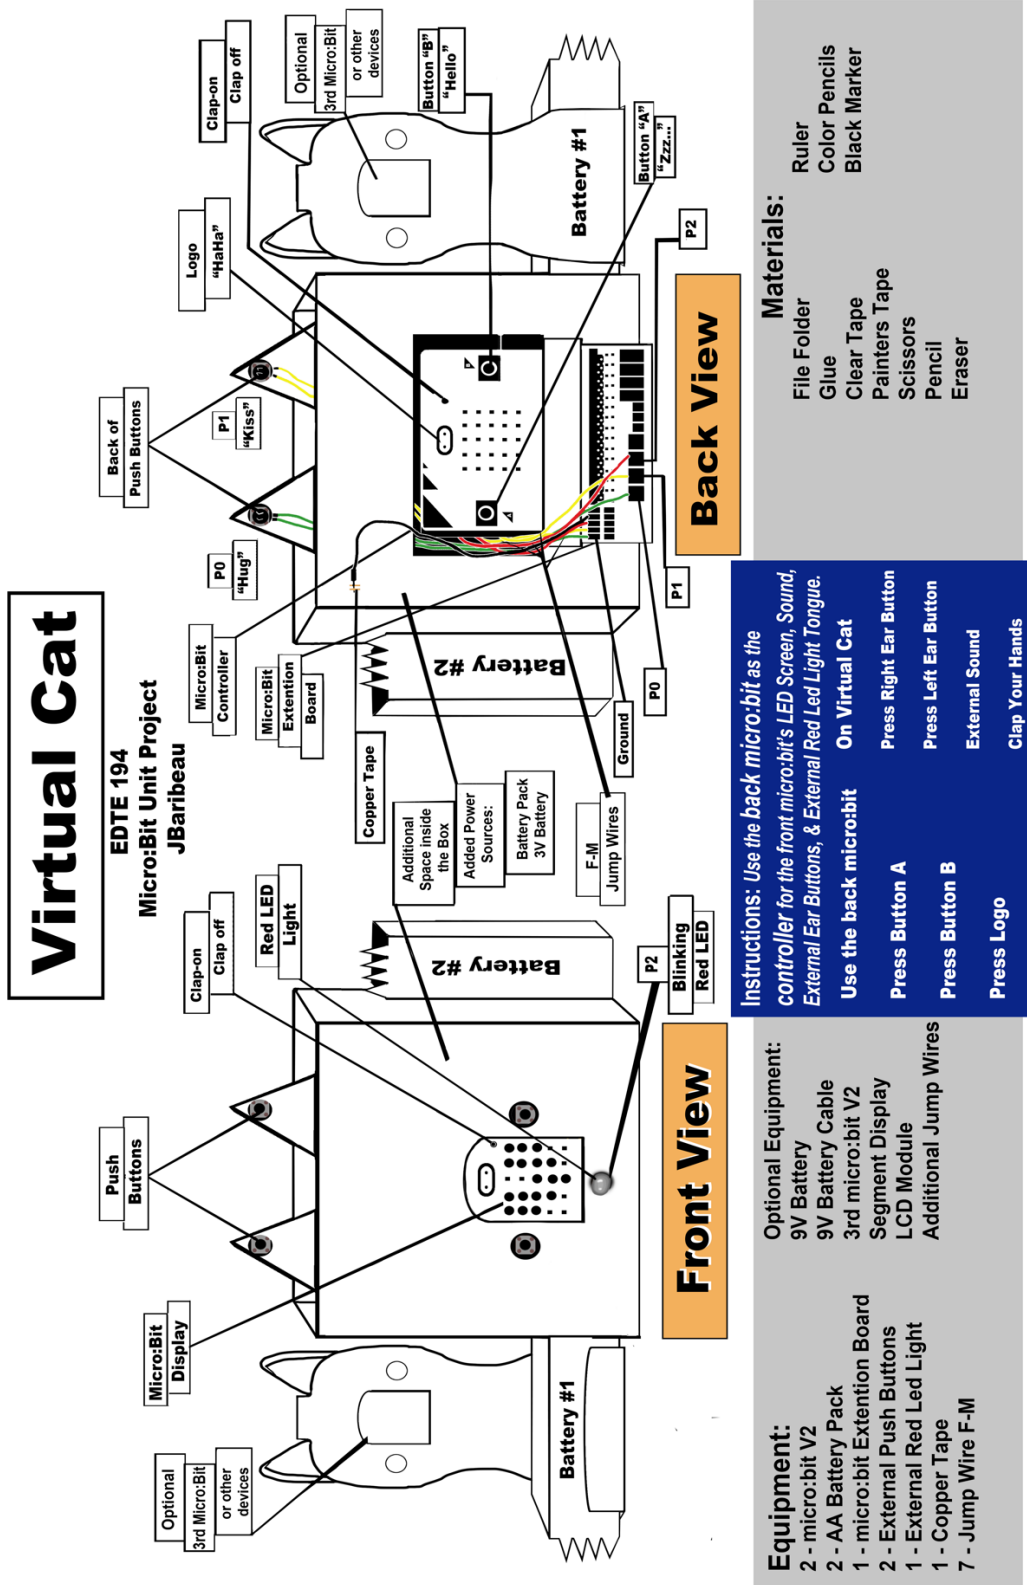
Virtual Cat

EDTE 194
Micro:Bit Unit Project
JBaribeau

Front View

Back View

Optional
3rd Micro:Bit
or other devices

Micro:Bit Display

Push Buttons

Clap-on Clap off

Red LED Light

Battery #1

Battery #2

P2

Blinking Red LED

Additional Space inside the Box

Added Power Sources:

Battery Pack 3V Battery

F-M Jump Wires

Copper Tape

Micro:Bit Extention Board

Micro:Bit Controller

P0 "Hug"

Back of Push Buttons

P1 "Kiss"

Logo "HaHa"

Clap-on Clap off

Optional
3rd Micro:Bit
or other devices

Button "B" "Hello"

Button "A" "Zzz..."

Battery #1

P2

P1

P0

Ground

Battery #2

Equipment:
2 - micro:bit V2
2 - AA Battery Pack
1 - micro:bit Extention Board
2 - External Push Buttons
1 - External Red Led Light
1 - Copper Tape
7 - Jump Wire F-M

Optional Equipment:
9V Battery
9V Battery Cable
3rd micro:bit V2
Segment Display
LCD Module
Additional Jump Wires

Instructions: Use the back micro:bit as the controller for the front micro:bit's LED Screen, Sound, External Ear Buttons, & External Red Led Light Tongue.

| Use the back micro:bit | On Virtual Cat |
|---|---|
| Press Button A | Press Right Ear Button |
| Press Button B | Press Left Ear Button |
| Press Logo | External Sound |
| | Clap Your Hands |

Materials:
File Folder
Glue
Clear Tape
Painters Tape
Scissors
Pencil
Eraser
Ruler
Color Pencils
Black Marker